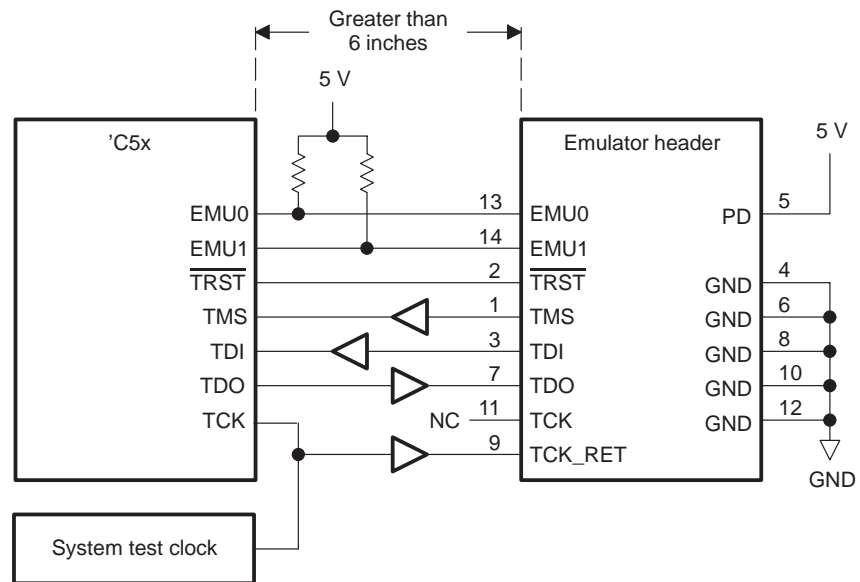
Greater than 6 inches

5 V

'C5x

EMU0
EMU1
$\overline{TRST}$
TMS
TDI
TDO
TCK

Emulator header

5 V

13
14
2
1
3
7
11
9

EMU0
EMU1
$\overline{TRST}$
TMS
TDI
TDO
NC
TCK
TCK_RET

PD
5

GND 4
GND 6
GND 8
GND 10
GND 12

GND

System test clock